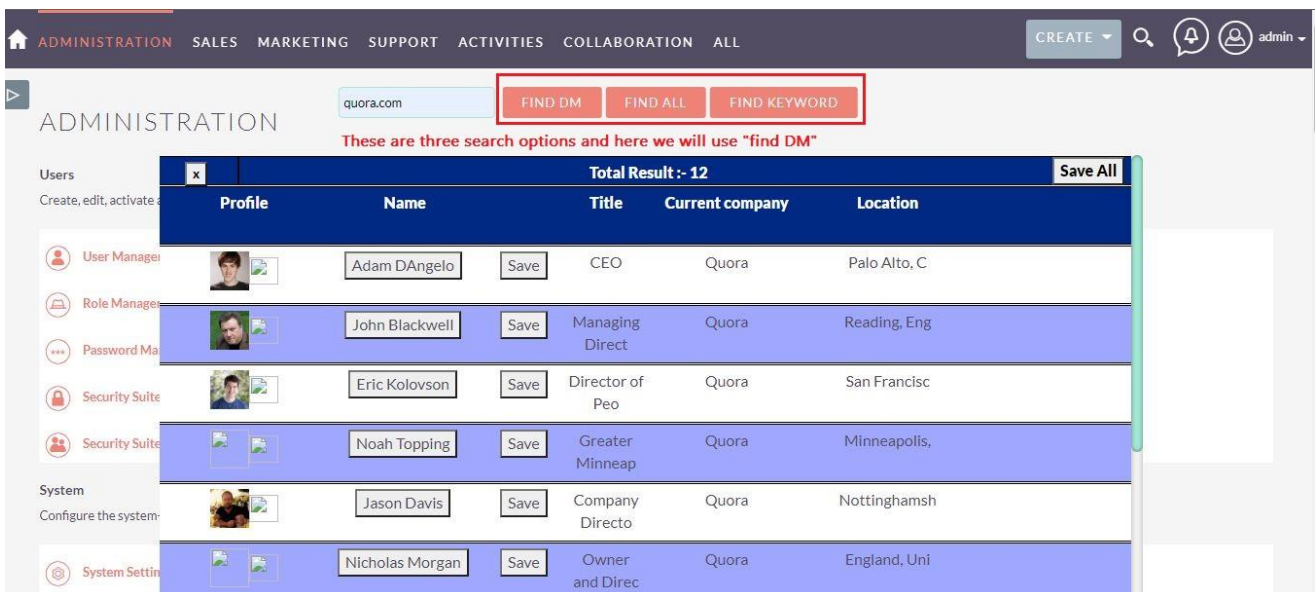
ADMINISTRATION SALES MARKETING SUPPORT ACTIVITIES COLLABORATION ALL

CREATE

admin

ADMINISTRATION

quora.com

FIND DM FIND ALL FIND KEYWORD

These are three search options and here we will use "find DM"

Users

Create, edit, activate a

User Manage

Role Manage

Password Ma

Security Suite

Security Suite

System

Configure the system-

System Settin

x

Total Result :- 12

Save All

| Profile | Name | | Title | Current company | Location |
|---|---|---|---|---|---|
| | Adam DAngelo | Save | CEO | Quora | Palo Alto, C |
| | John Blackwell | Save | Managing Direct | Quora | Reading, Eng |
| | Eric Kolovson | Save | Director of Peo | Quora | San Francisc |
| | Noah Topping | Save | Greater Minneap | Quora | Minneapolis, |
| | Jason Davis | Save | Company Directo | Quora | Nottinghamsh |
| | Nicholas Morgan | Save | Owner and Direc | Quora | England, Uni |